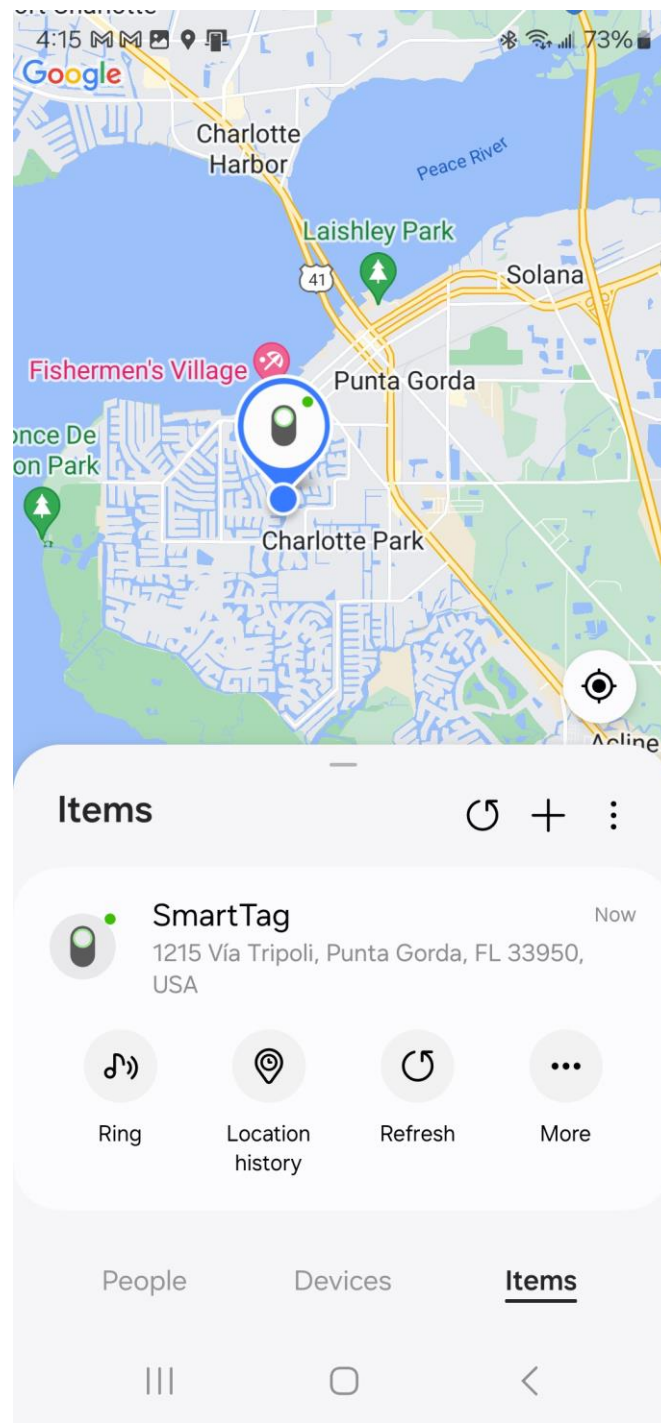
4:15 73%
Google
Charlotte Harbor
Peace River
Laishley Park
41
Solana
Fishermen's Village
Punta Gorda
once De
on Park
Charlotte Park
Acline

Items

SmartTag
Now
1215 Vía Tripoli, Punta Gorda, FL 33950, USA

Ring
Location history
Refresh
More

People
Devices
Items